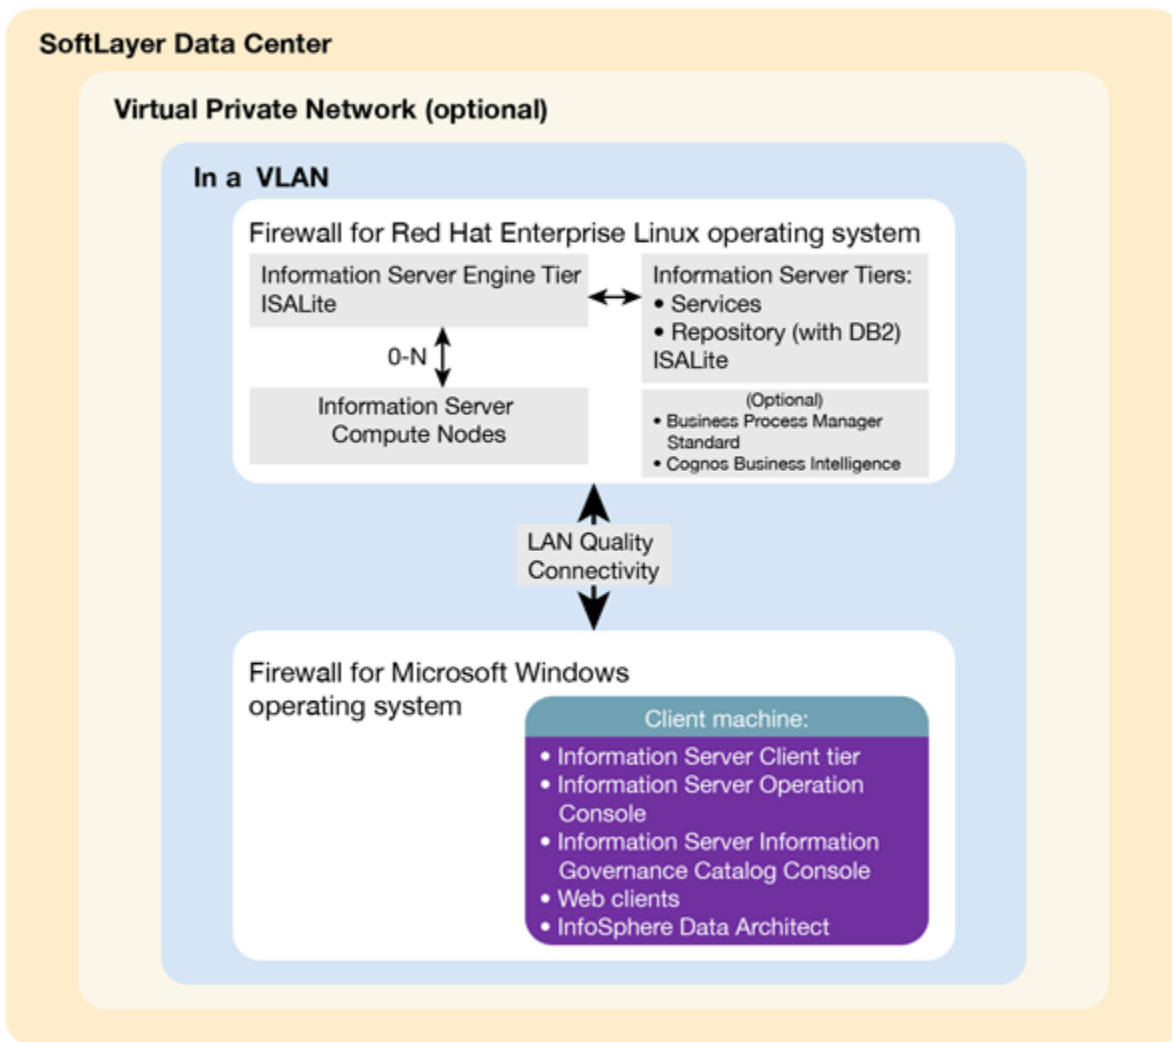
SoftLayer Data Center

Virtual Private Network (optional)

In a VLAN

Firewall for Red Hat Enterprise Linux operating system

Information Server Engine Tier
ISALite

Information Server Tiers:
• Services
• Repository (with DB2)
ISALite

0-N

Information Server Compute Nodes

(Optional)
• Business Process Manager Standard
• Cognos Business Intelligence

LAN Quality Connectivity

Firewall for Microsoft Windows operating system

Client machine:
• Information Server Client tier
• Information Server Operation Console
• Information Server Information Governance Catalog Console
• Web clients
• InfoSphere Data Architect